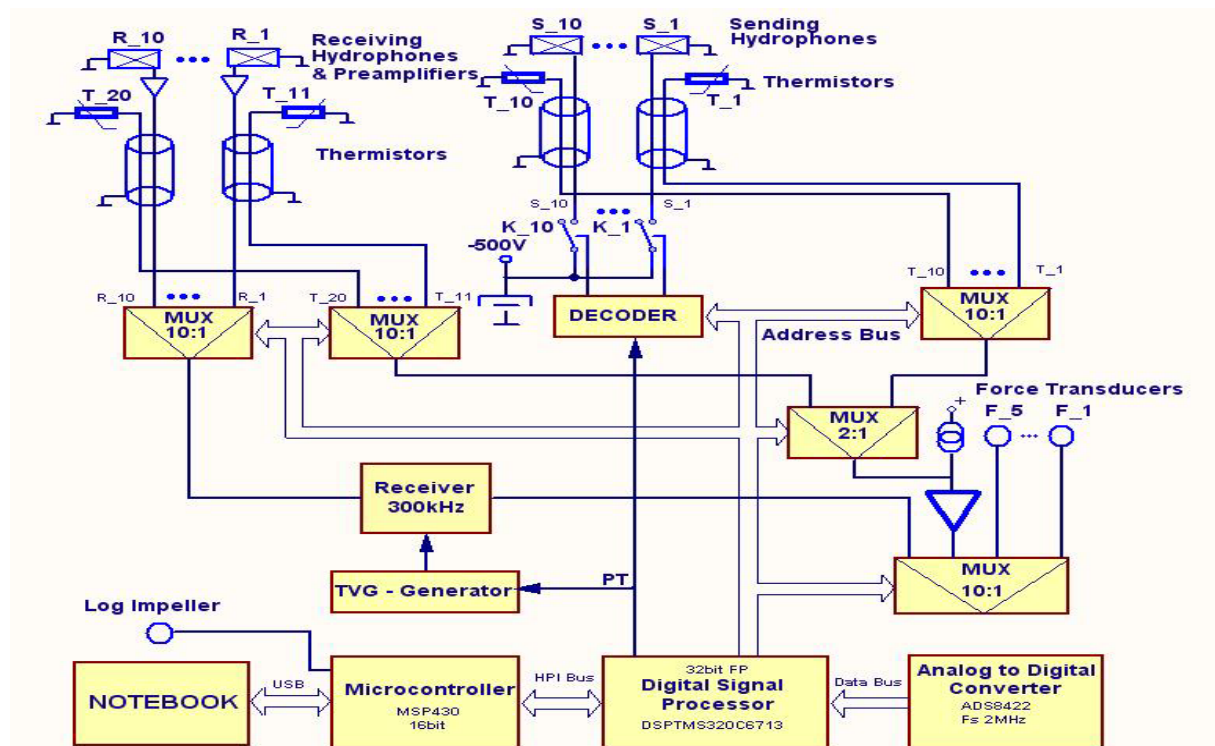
R_10 ••• R_1 Receiving Hydrophones & Preamplifiers

T_20 T_11

Thermistors

S_10 ••• S_1 Sending Hydrophones

T_10 T_1 Thermistors

S_10 ••• S_1

K_10 K_1

-500V

R_10 ••• R_1 T_20 ••• T_11

MUX 10:1

MUX 10:1

DECODER

T_10 ••• T_1

MUX 10:1

Address Bus

Force Transducers

MUX 2:1

+

F_5 ... F_1

Receiver 300kHz

TVG - Generator

PT

MUX 10:1

Log Impeller

NOTEBOOK

USB

Microcontroller MSP430 16bit

HPI Bus

32bit FP Digital Signal Processor DSPTMS320C6713

Data Bus

Analog to Digital Converter ADS8422 Fs 2MHz